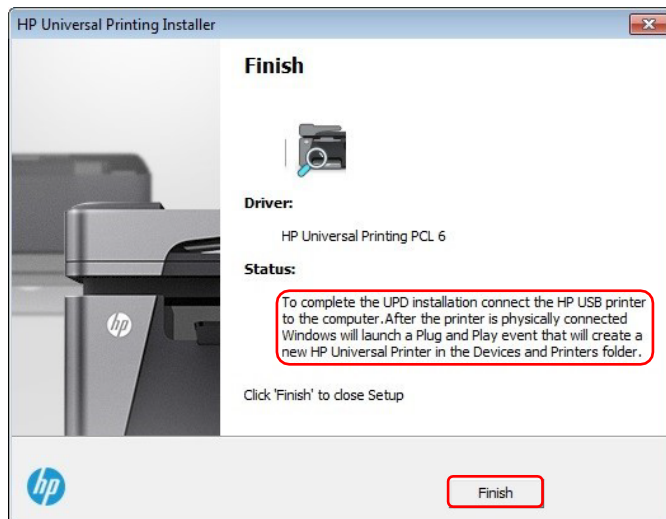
HP Universal Printing Installer

Finish

Driver:

HP Universal Printing PCL 6

Status:

To complete the UPD installation connect the HP USB printer to the computer.After the printer is physically connected Windows will launch a Plug and Play event that will create a new HP Universal Printer in the Devices and Printers folder.

Click 'Finish' to close Setup

Finish